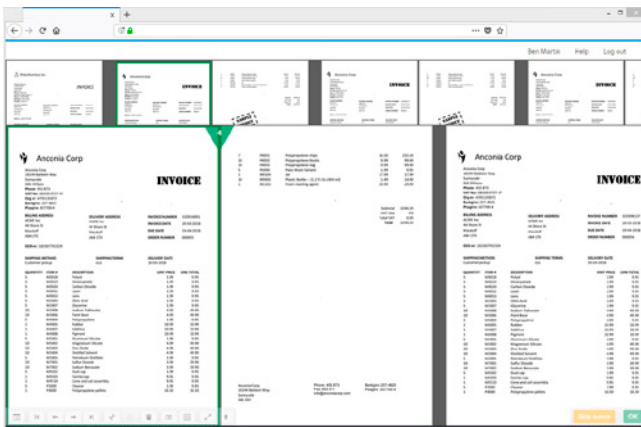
Ben Martin Help Log out

INVOICE

INVOICE

Anconia Corp

INVOICE

BILLING ADDRESS

DELIVERY ADDRESS

INVOICE NUMBER

INVOICE DATE

DUE DATE

ORDER NUMBER

SHIPPING METHOD

SHIPPING TERMS

DELIVERY DATE

QUANTITY

ITEM #

DESCRIPTION

UNIT PRICE

LINE TOTAL

Anconia Corp

INVOICE

BILLING ADDRESS

DELIVERY ADDRESS

INVOICE NUMBER

INVOICE DATE

DUE DATE

ORDER NUMBER

SHIPPING METHOD

SHIPPING TERMS

DELIVERY DATE

QUANTITY

ITEM #

DESCRIPTION

UNIT PRICE

LINE TOTAL

OK